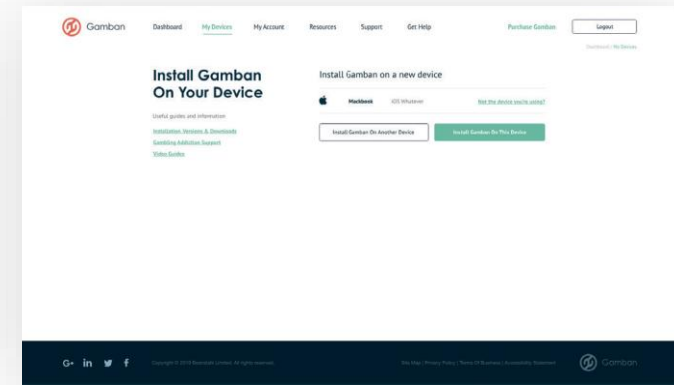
Gamban Dashboard My Devices My Account Resources Support Get Help Purchase Gamban Logout

Dashboard / My Devices

Install Gamban On Your Device

Useful guides and information

Installation, Versions & Downloads

Gambling Addiction Support

Video Guides

Install Gamban on a new device

Macbook iOS Whatever Not the device you're using?

Install Gamban On Another Device

Install Gamban On This Device

G+ in f

Copyright © 2018 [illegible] Limited. All rights reserved.

Site Map | Privacy Policy | Terms Of Business | Accessibility Statement

Gamban